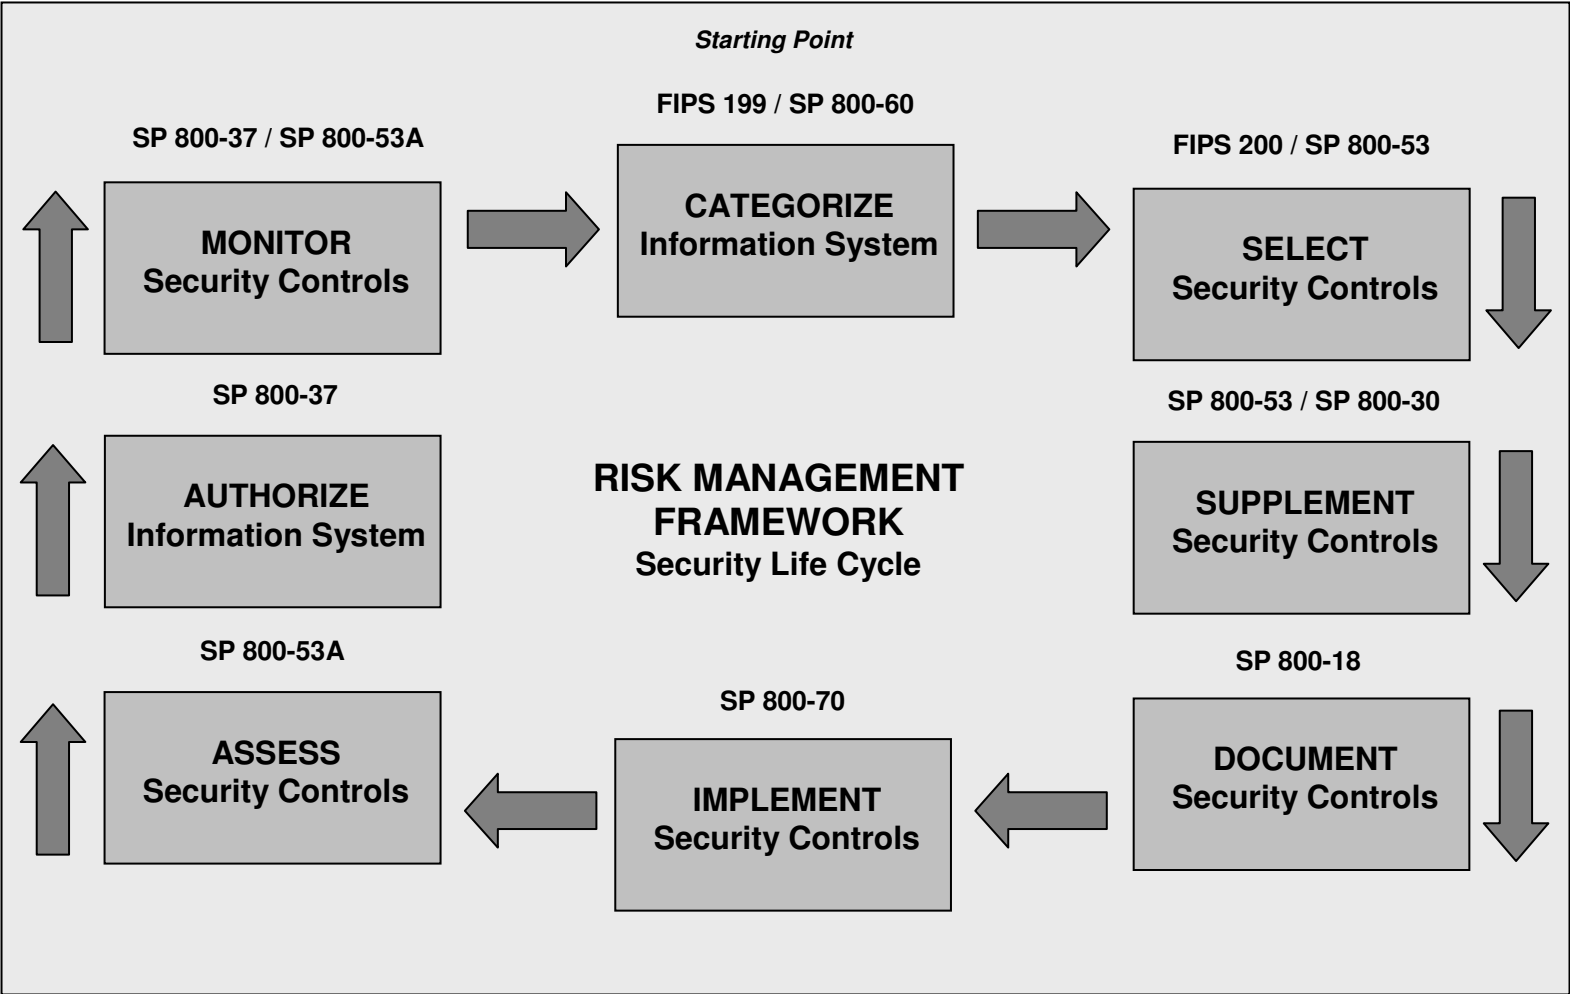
Starting Point

FIPS 199 / SP 800-60

SP 800-37 / SP 800-53A

FIPS 200 / SP 800-53

MONITOR
Security Controls

CATEGORIZE
Information System

SELECT
Security Controls

SP 800-37

SP 800-53 / SP 800-30

AUTHORIZE
Information System

RISK MANAGEMENT
FRAMEWORK
Security Life Cycle

SUPPLEMENT
Security Controls

SP 800-53A

SP 800-18

SP 800-70

ASSESS
Security Controls

IMPLEMENT
Security Controls

DOCUMENT
Security Controls